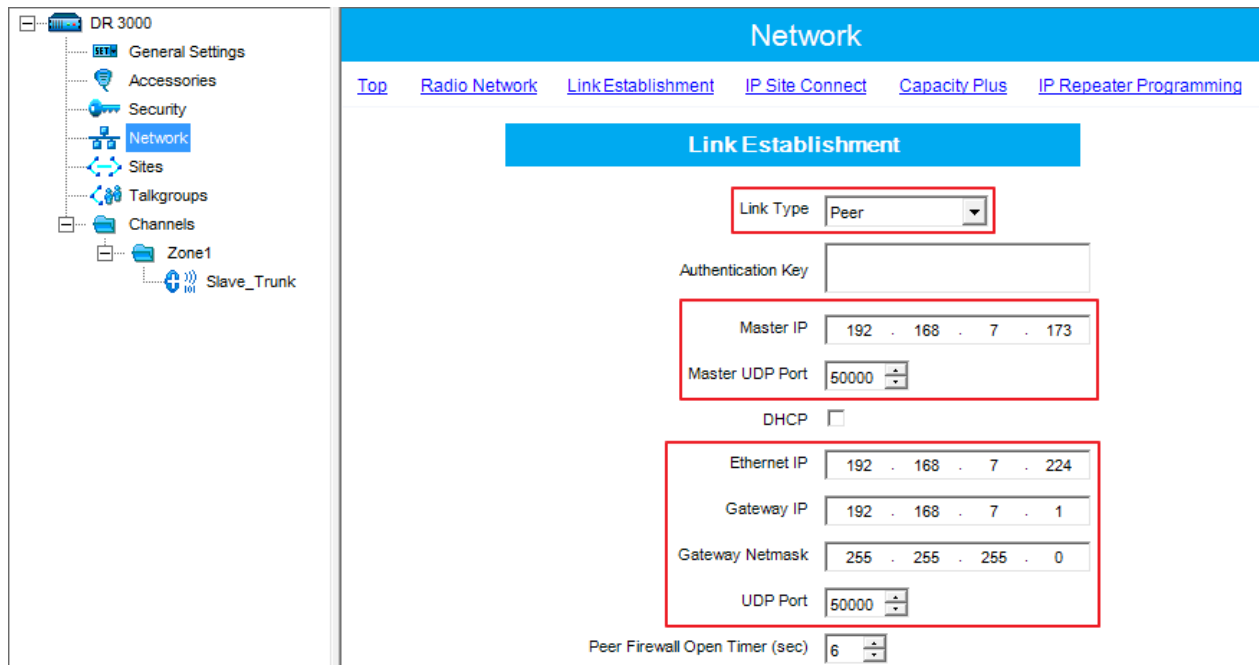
DR 3000
SET General Settings
Accessories
Security
Network
Sites
Talkgroups
Channels
Zone1
Slave_Trunk

Network

Top Radio Network Link Establishment IP Site Connect Capacity Plus IP Repeater Programming

Link Establishment

Link Type Peer

Authentication Key

Master IP 192 . 168 . 7 . 173

Master UDP Port 50000

DHCP

Ethernet IP 192 . 168 . 7 . 224

Gateway IP 192 . 168 . 7 . 1

Gateway Netmask 255 . 255 . 255 . 0

UDP Port 50000

Peer Firewall Open Timer (sec) 6